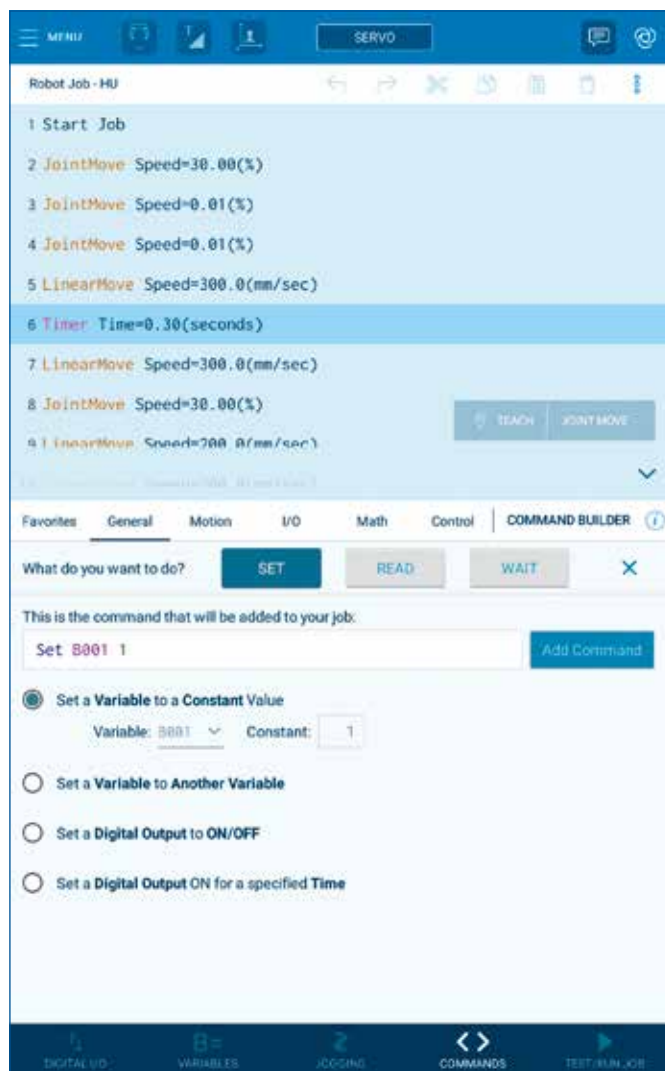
MENU

SERVO

Robot Job - HU

1 Start Job

2 JointMove Speed=30.00(%)

3 JointMove Speed=0.01(%)

4 JointMove Speed=0.01(%)

5 LinearMove Speed=300.0(mm/sec)

6 Timer Time=0.30(seconds)

7 LinearMove Speed=300.0(mm/sec)

8 JointMove Speed=30.00(%)

9 LinearMove Speed=200.0(mm/sec)

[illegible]

TEACH

JOINT MOVE

Favorites General Motion I/O Math Control COMMAND BUILDER

What do you want to do?

SET

READ

WAIT

This is the command that will be added to your job:

Set B001 1

Add Command

Set a **Variable** to a **Constant** Value

Variable: B001 Constant: 1

Set a **Variable** to **Another Variable**

Set a **Digital Output** to **ON/OFF**

Set a **Digital Output** ON for a specified **Time**

DIGITAL I/O

VARIABLES

JOGGING

COMMANDS

TEST/RUN JOB